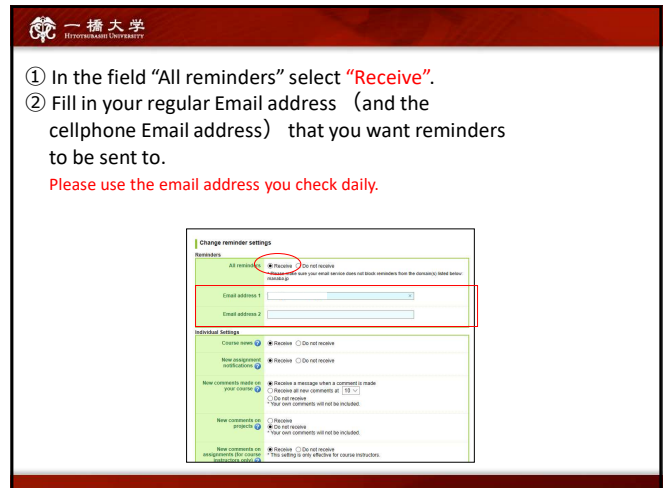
一橋大学
Hitotsubashi University

① In the field “All reminders” select “Receive”.
② Fill in your regular Email address （and the cellphone Email address） that you want reminders to be sent to.
Please use the email address you check daily.

Change reminder settings

Reminders

All reminders ◉ Receive ○ Do not receive
* Please make sure your email service does not block reminders from the domain(s) listed below: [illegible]

Email address 1

Email address 2

Individual Settings

Course news ◉ Receive ○ Do not receive

New assignment notifications ◉ Receive ○ Do not receive

New comments made on your course ◉ Receive a message when a comment is made
○ Receive all new comments at 18
○ Do not receive
* Your own comments will not be included.

New comments on projects ○ Receive
◉ Do not receive
* Your own comments will not be included.

New comments on assignments (for course instructors only) ◉ Receive ○ Do not receive
* This setting is only effective for course instructors.